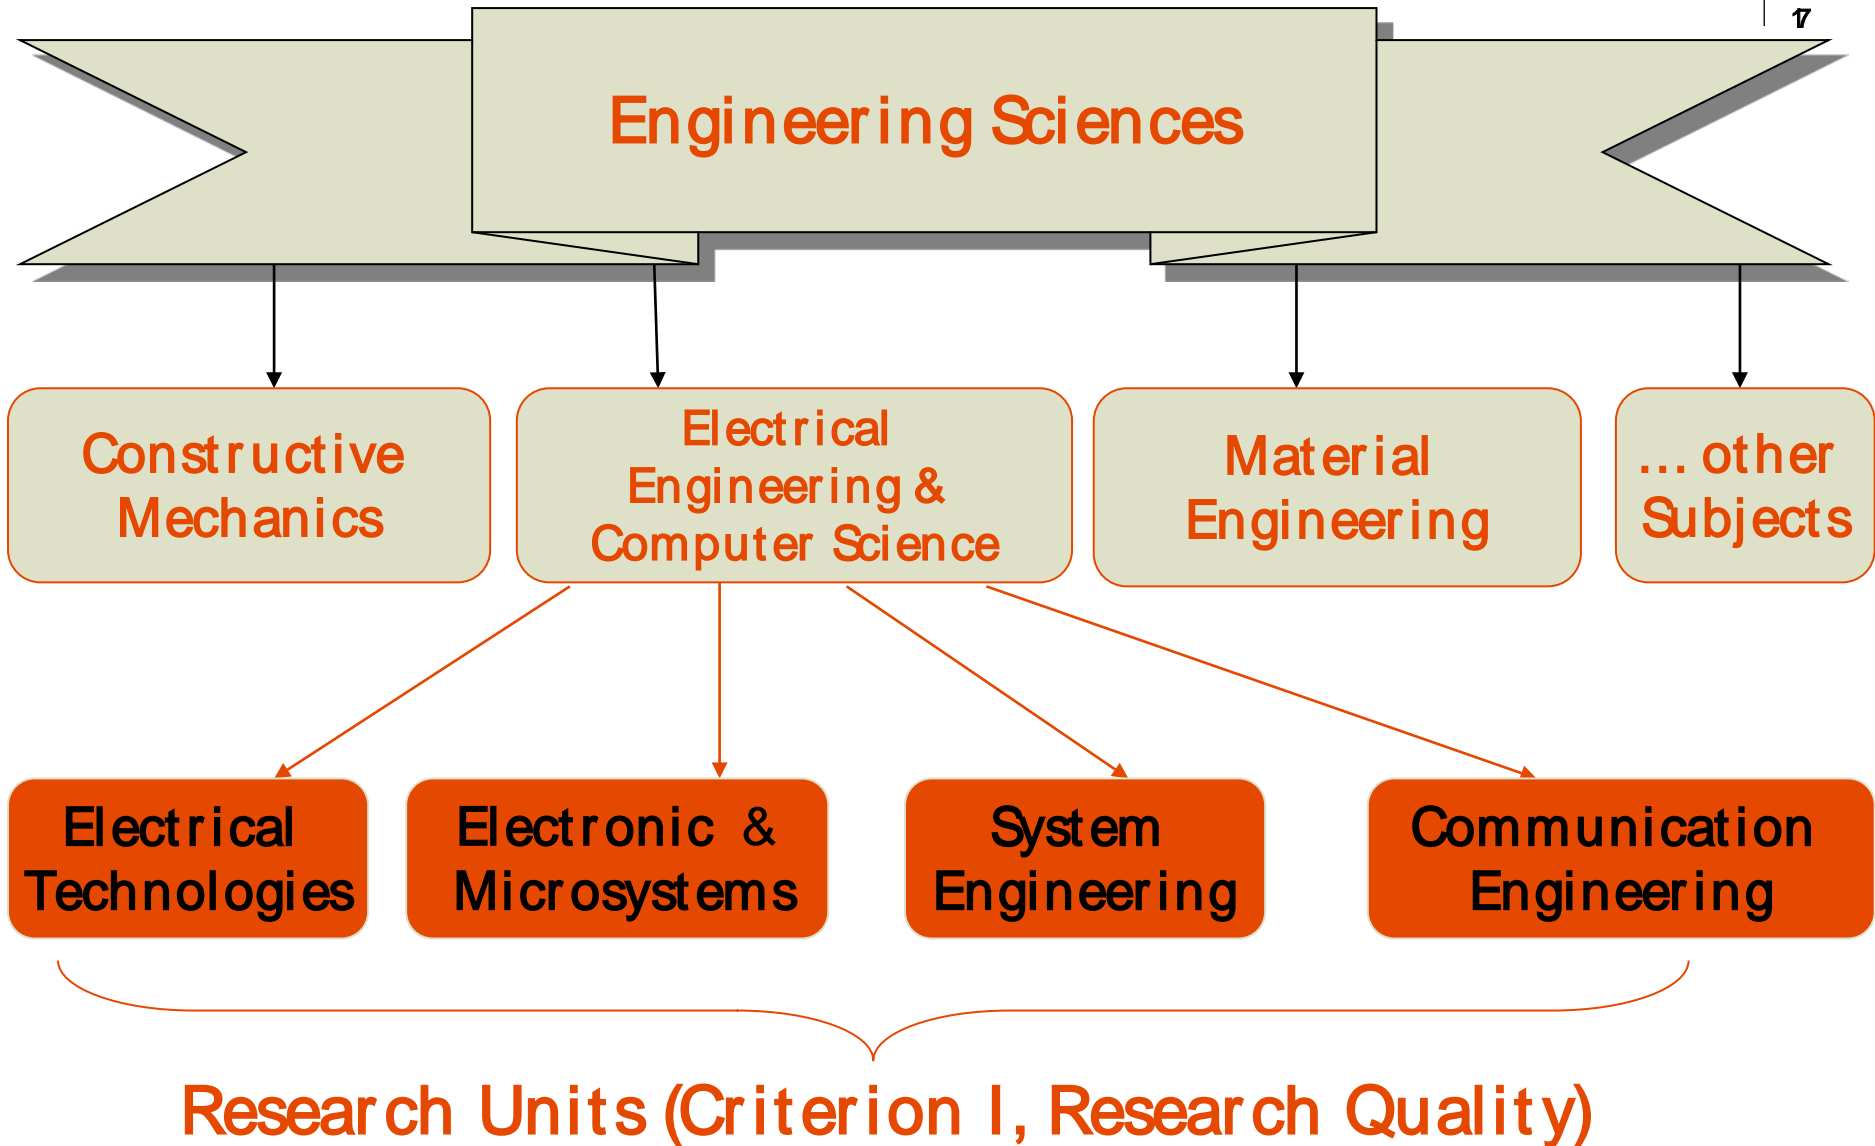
17

Engineering Sciences

Constructive Mechanics

Electrical Engineering & Computer Science

Material Engineering

... other Subjects

Electrical Technologies

Electronic & Microsystems

System Engineering

Communication Engineering

Research Units (Criterion I, Research Quality)